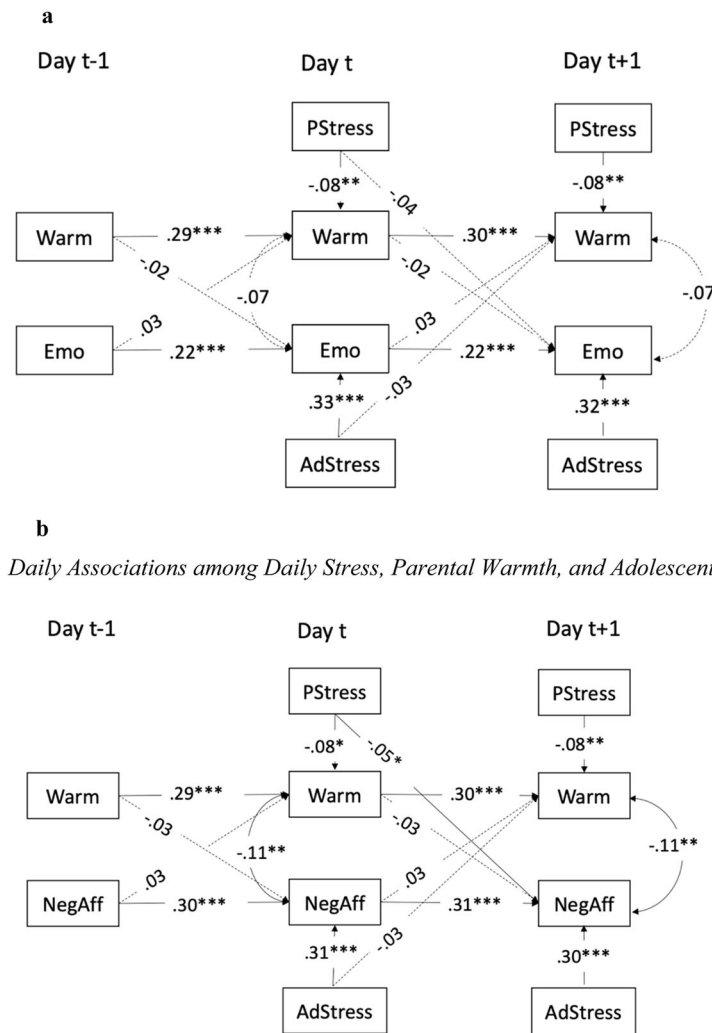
a

Day t-1

Day t

Day t+1

PStress

PStress

-.08**

.04

-.08**

Warm

.29***

Warm

.30***

Warm

-.02

-.02

-.07

-.07

Emo

.03

.22***

Emo

.03

.22***

Emo

.33***

-.03

.32***

AdStress

AdStress

b

Daily Associations among Daily Stress, Parental Warmth, and Adolescent

Day t-1

Day t

Day t+1

PStress

PStress

-.08*

-.05*

-.08**

Warm

.29***

Warm

.30***

Warm

-.03

-.03

-.11**

-.11**

NegAff

.03

.30***

NegAff

.03

.31***

NegAff

.31***

-.03

.30***

AdStress

AdStress